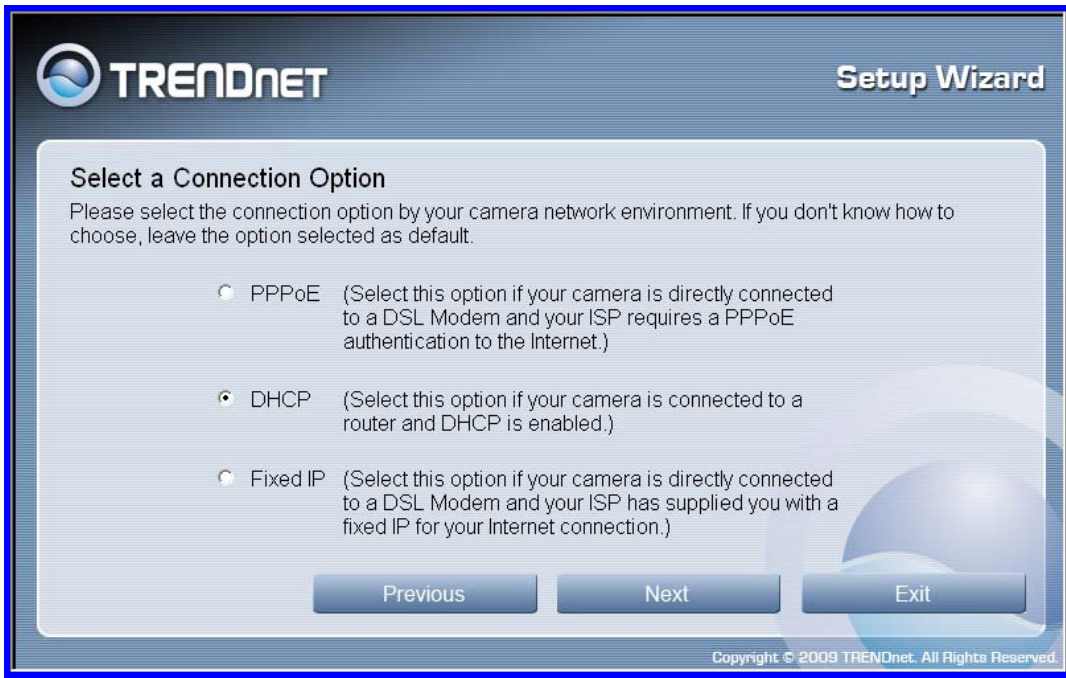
TRENDnET

Setup Wizard

Select a Connection Option

Please select the connection option by your camera network environment. If you don't know how to choose, leave the option selected as default.

PPPoE (Select this option if your camera is directly connected to a DSL Modem and your ISP requires a PPPoE authentication to the Internet.)

DHCP (Select this option if your camera is connected to a router and DHCP is enabled.)

Fixed IP (Select this option if your camera is directly connected to a DSL Modem and your ISP has supplied you with a fixed IP for your Internet connection.)

Previous Next Exit

Copyright © 2009 TRENDnet. All Rights Reserved.